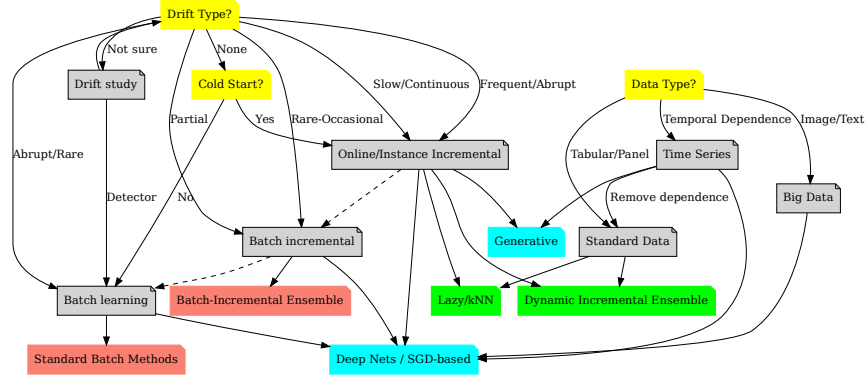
Drift Type?

Not sure

None

Drift study

Cold Start?

Slow/Continuous

Frequent/Abrupt

Data Type?

Partial

Yes

Rare-Occasional

Temporal Dependence

Image/Text

Abrupt/Rare

Online/Instance Incremental

Tabular/Panel

Time Series

Detector

No

Remove dependence

Big Data

Batch incremental

Generative

Standard Data

Batch learning

Batch-Incremental Ensemble

Lazy/kNN

Dynamic Incremental Ensemble

Standard Batch Methods

Deep Nets / SGD-based